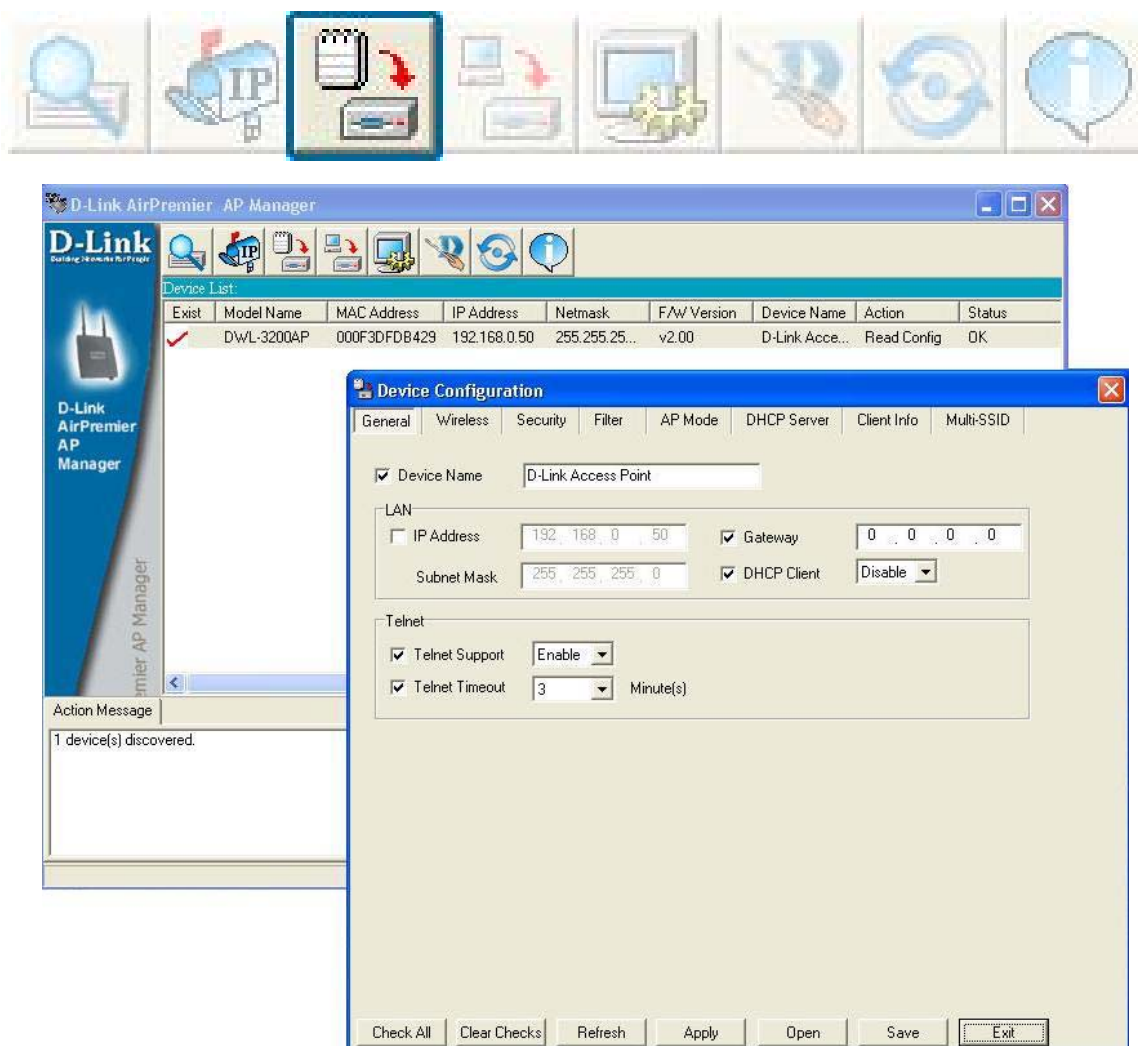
IP

D-Link AirPremier AP Manager

D-Link
Building Networks for People

IP

Device List:

| Exist | Model Name | MAC Address | IP Address | Netmask | F/W Version | Device Name | Action | Status |
|---|---|---|---|---|---|---|---|---|
| ✓ | DWL-3200AP | 000F3DFDB429 | 192.168.0.50 | 255.255.25... | v2.00 | D-Link Acce... | Read Config | OK |

D-Link AirPremier AP Manager

AirPremier AP Manager

Action Message

1 device(s) discovered.

Device Configuration

General | Wireless | Security | Filter | AP Mode | DHCP Server | Client Info | Multi-SSID

☑ Device Name D-Link Access Point

LAN
☐ IP Address 192 . 168 . 0 . 50
☑ Gateway 0 . 0 . 0 . 0
Subnet Mask 255 . 255 . 255 . 0
☑ DHCP Client Disable

Telnet
☑ Telnet Support Enable
☑ Telnet Timeout 3 Minute(s)

Check All | Clear Checks | Refresh | Apply | Open | Save | Exit